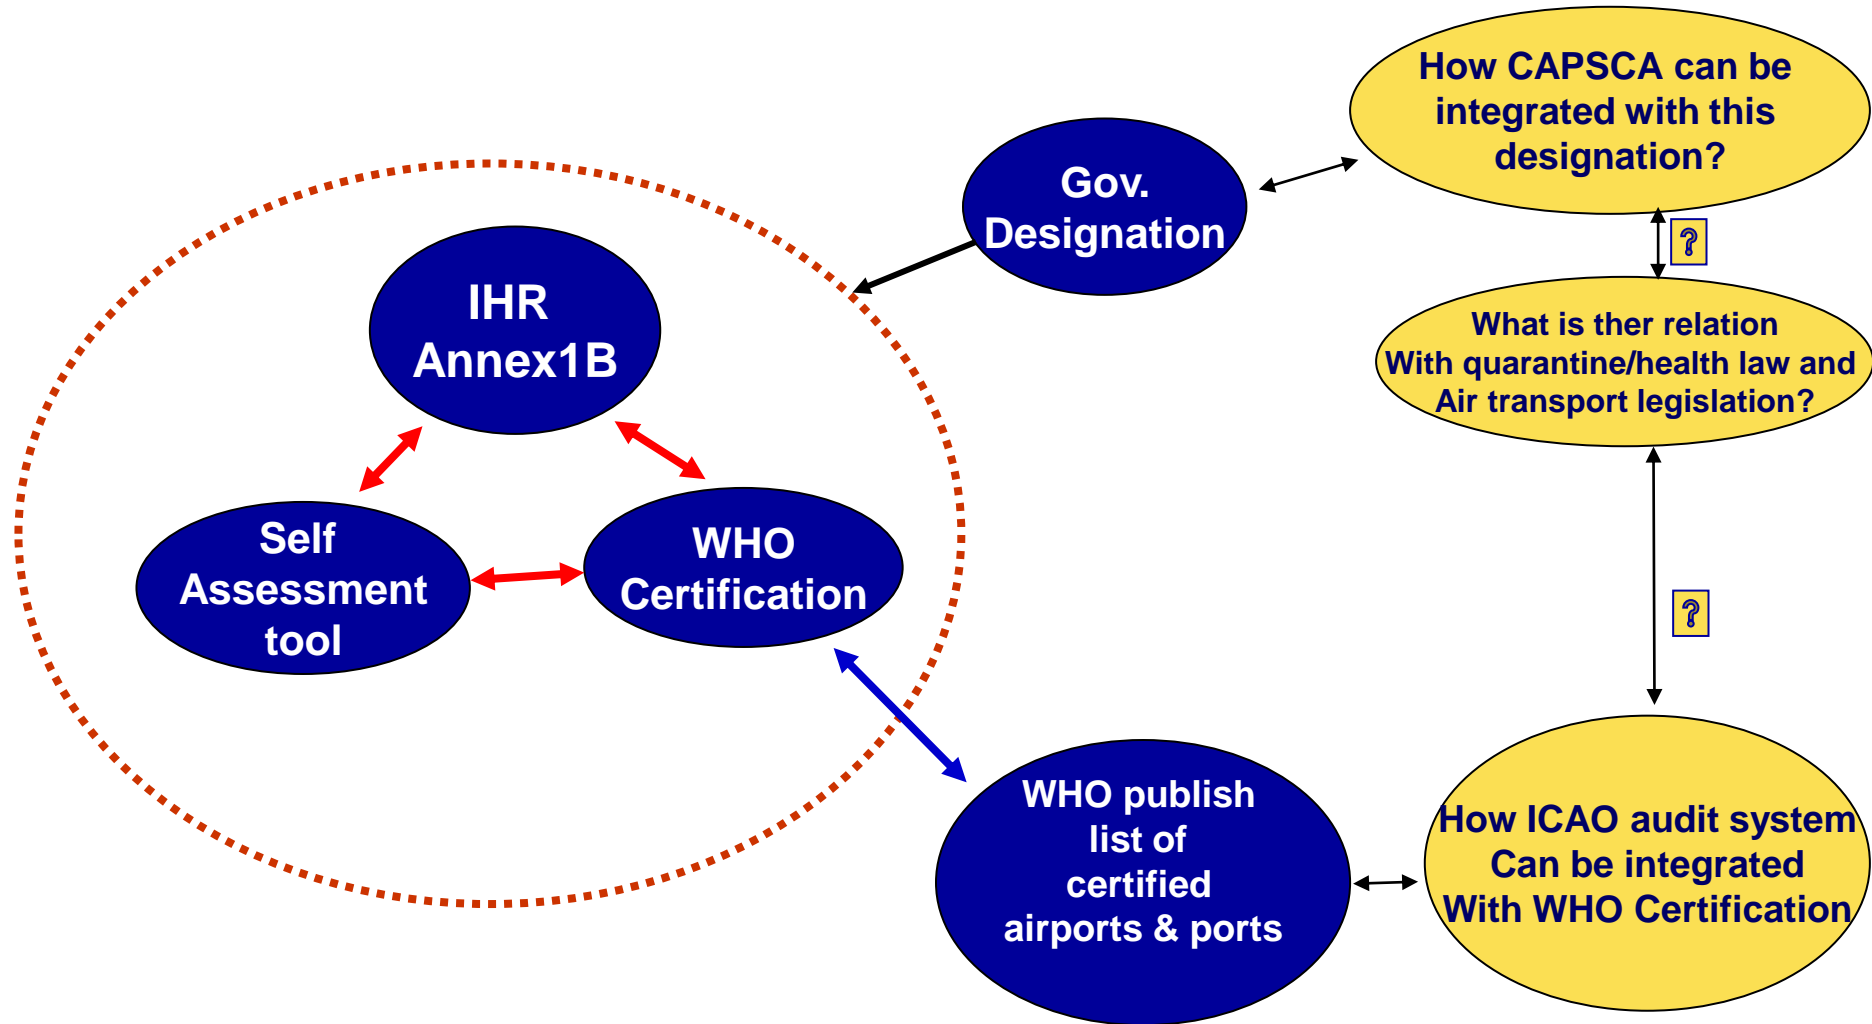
How CAPSCA can be integrated with this designation?

Gov. Designation

?

What is ther relation With quarantine/health law and Air transport legislation?

IHR Annex1B

Self Assessment tool

WHO Certification

?

WHO publish list of certified airports & ports

How ICAO audit system Can be integrated With WHO Certification